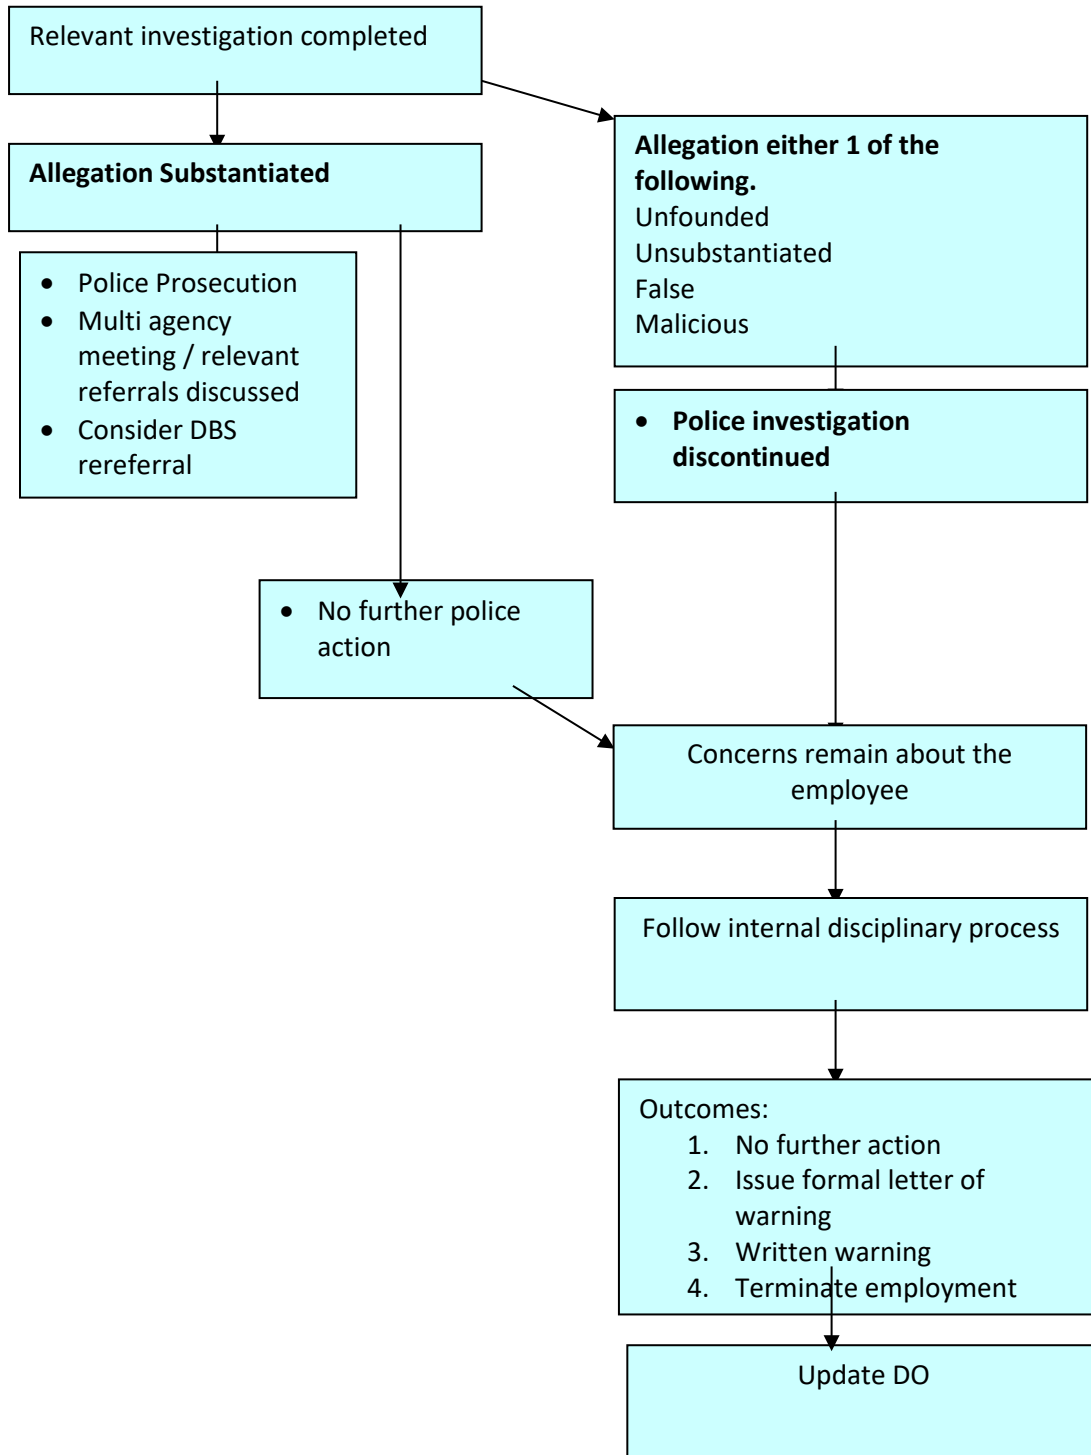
Relevant investigation completed

**Allegation Substantiated**

- Police Prosecution
- Multi agency meeting / relevant referrals discussed
- Consider DBS rereferral

**Allegation either 1 of the following.**
Unfounded
Unsubstantiated
False
Malicious

- **Police investigation discontinued**

- No further police action

Concerns remain about the employee

Follow internal disciplinary process

Outcomes:
1. No further action
2. Issue formal letter of warning
3. Written warning
4. Terminate employment

Update DO